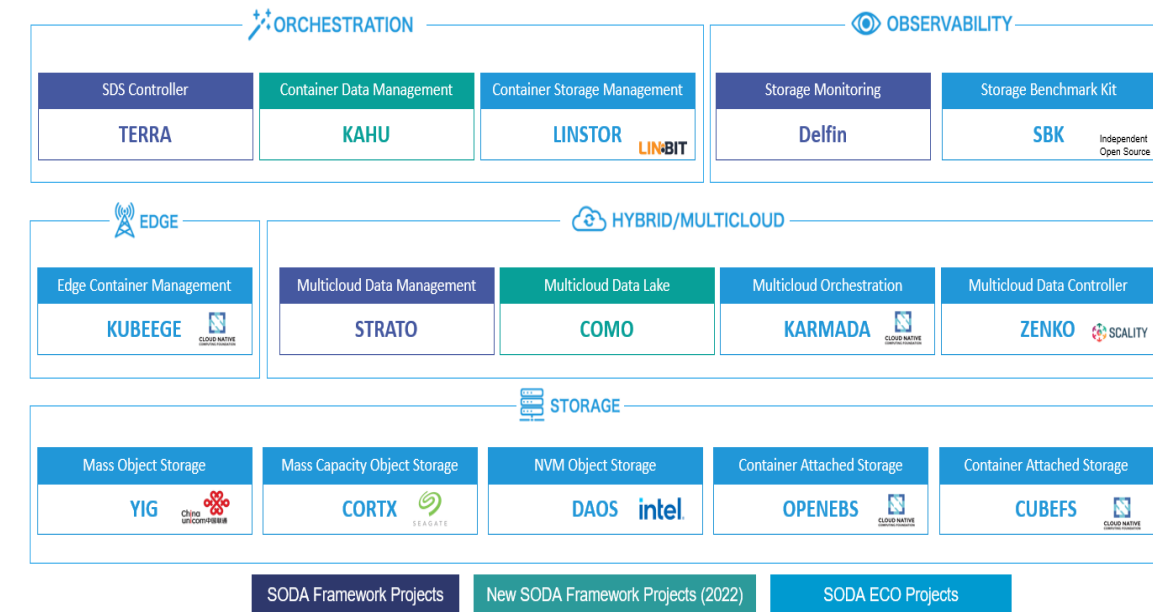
ORCHESTRATION

SDS Controller
TERRA

Container Data Management
KAHU

Container Storage Management
LINSTOR
LINBIT

OBSERVABILITY

Storage Monitoring
Delfin

Storage Benchmark Kit
SBK
Independent Open Source

EDGE

Edge Container Management
KUBEEGE
CLOUD NATIVE

HYBRID/MULTICLOUD

Multicloud Data Management
STRATO

Multicloud Data Lake
COMO

Multicloud Orchestration
KARMADA
CLOUD NATIVE

Multicloud Data Controller
ZENKO
SCALITY

STORAGE

Mass Object Storage
YIG
China unicom中国联通

Mass Capacity Object Storage
CORTX
SEAGATE

NVM Object Storage
DAOS
intel.

Container Attached Storage
OPENEBS
CLOUD NATIVE

Container Attached Storage
CUBEFS
CLOUD NATIVE

SODA Framework Projects
New SODA Framework Projects (2022)
SODA ECO Projects